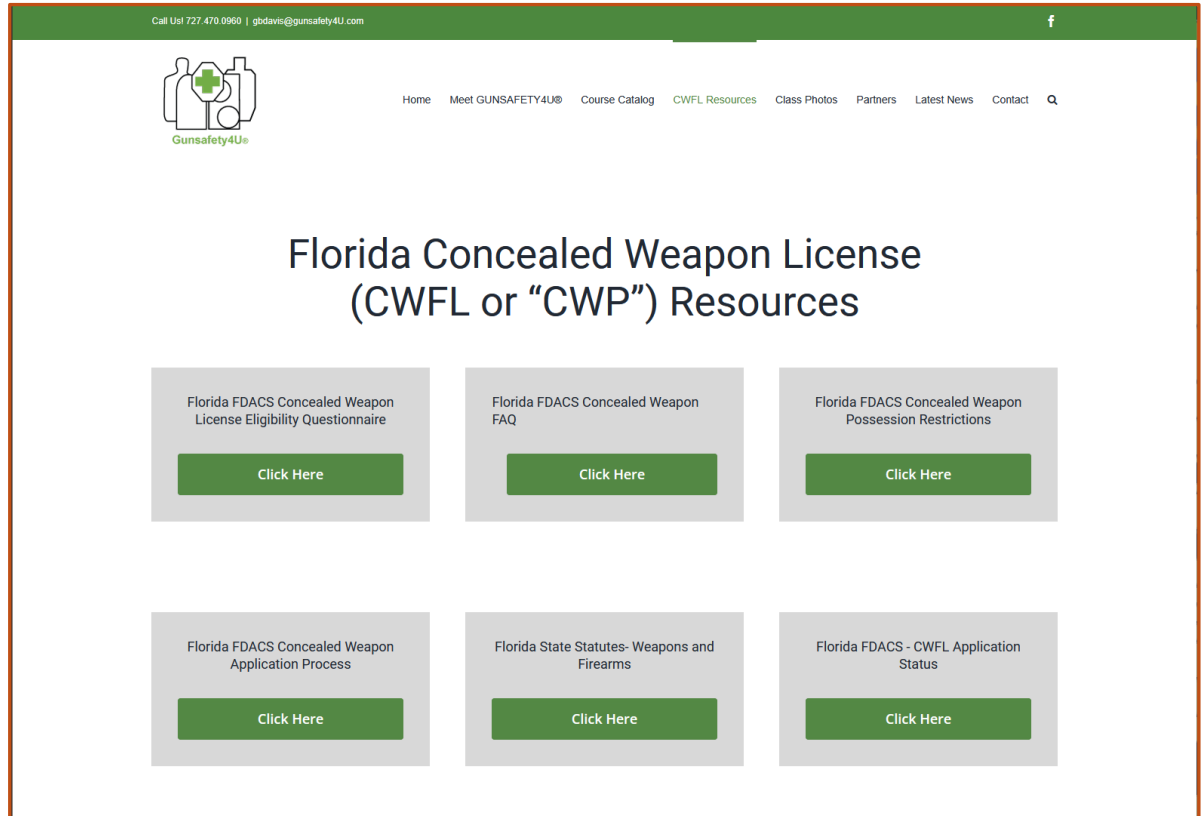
Call Us! 727.470.0960 | gbdavis@gunsafety4U.com

f

Gunsafety4U®

Home Meet GUNSAFETY4U® Course Catalog CWFL Resources Class Photos Partners Latest News Contact

Florida Concealed Weapon License (CWFL or “CWP”) Resources

Florida FDACS Concealed Weapon License Eligibility Questionnaire

Click Here

Florida FDACS Concealed Weapon FAQ

Click Here

Florida FDACS Concealed Weapon Possession Restrictions

Click Here

Florida FDACS Concealed Weapon Application Process

Click Here

Florida State Statutes- Weapons and Firearms

Click Here

Florida FDACS - CWFL Application Status

Click Here